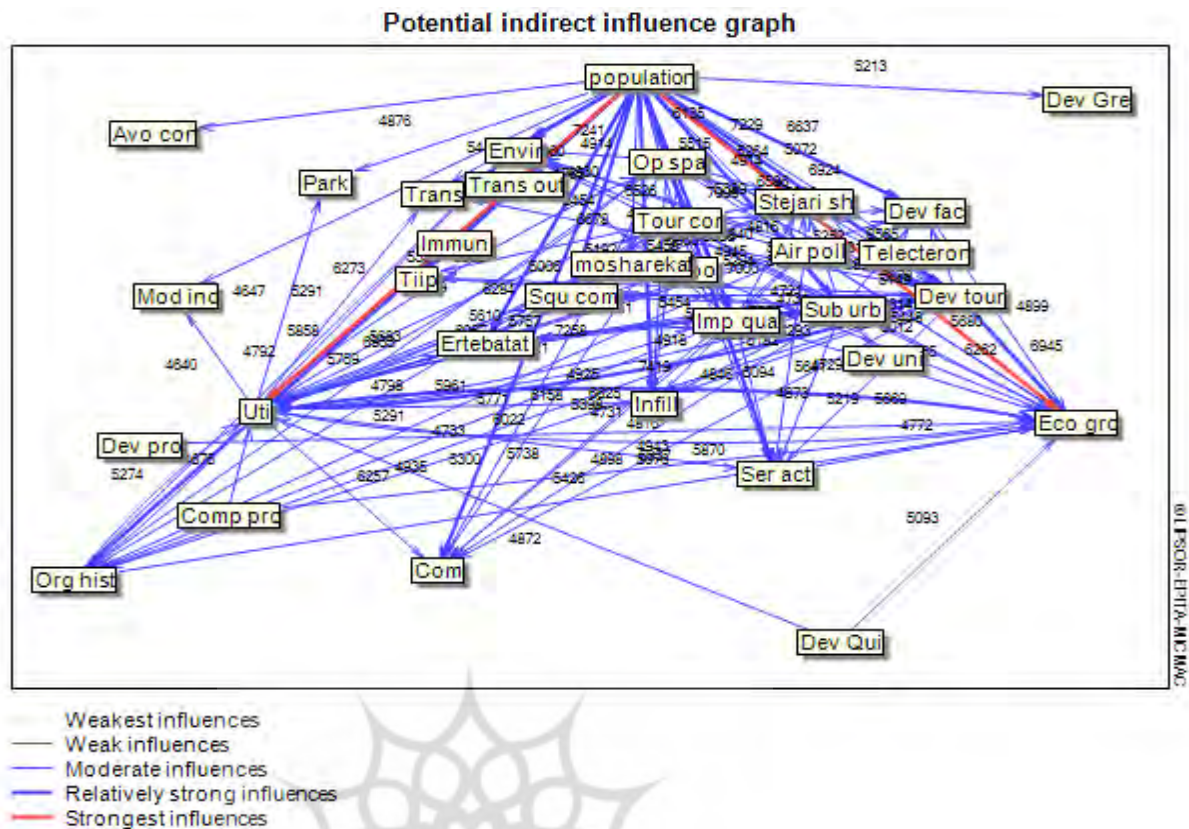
Potential indirect influence graph

population
Dev Gre
Avo cor
Park
Envir
Trans
Trans out
Op spa
Stejari sh
Dev fac
Tour cor
Immun
Air poll
Telecteron
Mod inc
Tiip
mosharekat
Squ com
Dev tour
Sub urb
Imp qua
Ertebatat
Dev uni
Uti
Infill
Eco gro
Dev pro
Ser act
Comp pro
Org hist
Com
Dev Qui

5213
4876
7241
4914
8136
7329
6637
5072
6924
4647
5291
6273
5858
4792
4840
5789
4798
5961
5291
4733
5300
4835
6257
5274
5738
5022
5426
4872
5093
4772
5870
4899
6945
5680
5282
5219
5869
4873
5094
4926
4810
4731
5777
7258
5610
5454
4914
5086

©LIPSOR-EPITA-MICMAC

Weakest influences
Weak influences
Moderate influences
Relatively strong influences
Strongest influences